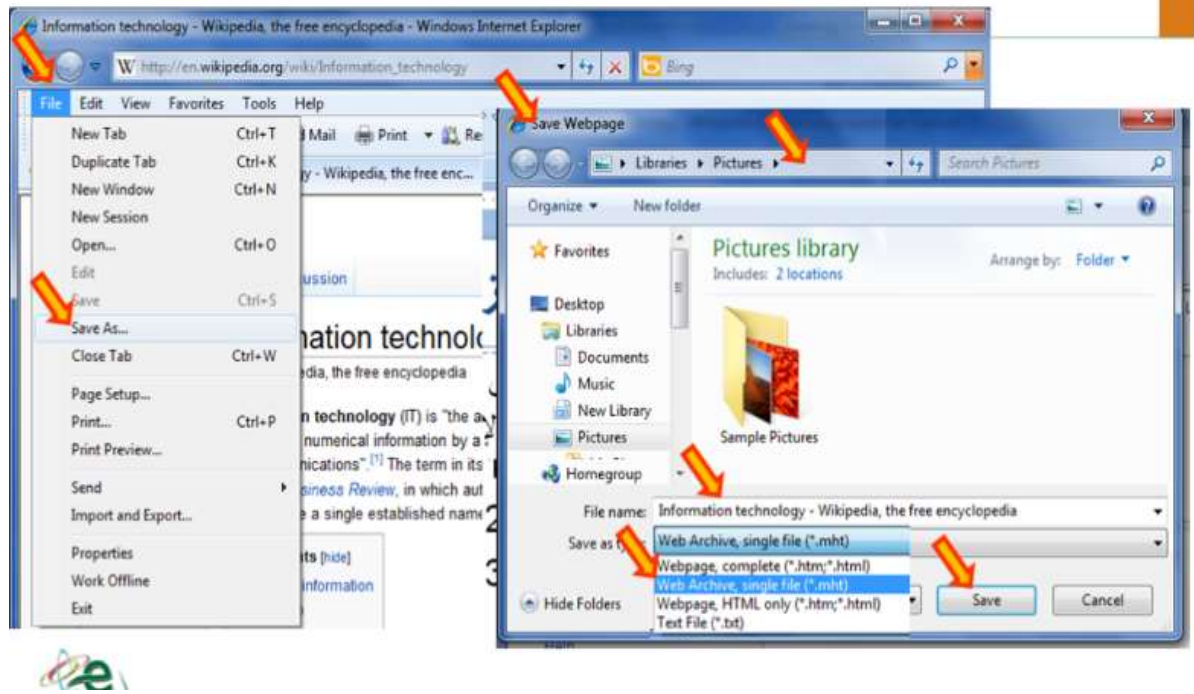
Information technology - Wikipedia, the free encyclopedia - Windows Internet Explorer

http://en.wikipedia.org/wiki/Information_technology

Bing

File Edit View Favorites Tools Help

New Tab Ctrl+T
Duplicate Tab Ctrl+K
New Window Ctrl+N
New Session
Open... Ctrl+O
Edit
Save Ctrl+S
Save As...
Close Tab Ctrl+W
Page Setup...
Print... Ctrl+P
Print Preview...
Send
Import and Export...
Properties
Work Offline
Exit

Mail Print Re

y - Wikipedia, the free enc...

ussion

nation technolc

dia, the free encyclopedia

n technology (IT) is "the a
numerical information by a
nications".[1] The term in its
siness Review, in which aut
e a single established name

ts [hide]
information

Save Webpage

Libraries ▸ Pictures ▸

Search Pictures

Organize ▾ New folder

Favorites
Desktop
Libraries
Documents
Music
New Library
Pictures
Homegroup

Pictures library
Includes: 2 locations

Arrange by: Folder ▾

Sample Pictures

File name: Information technology - Wikipedia, the free encyclopedia

Save as type: Web Archive, single file (*.mht)

Webpage, complete (*.htm;*.html)
Web Archive, single file (*.mht)
Webpage, HTML only (*.htm;*.html)
Text File (*.txt)

Hide Folders

Save Cancel